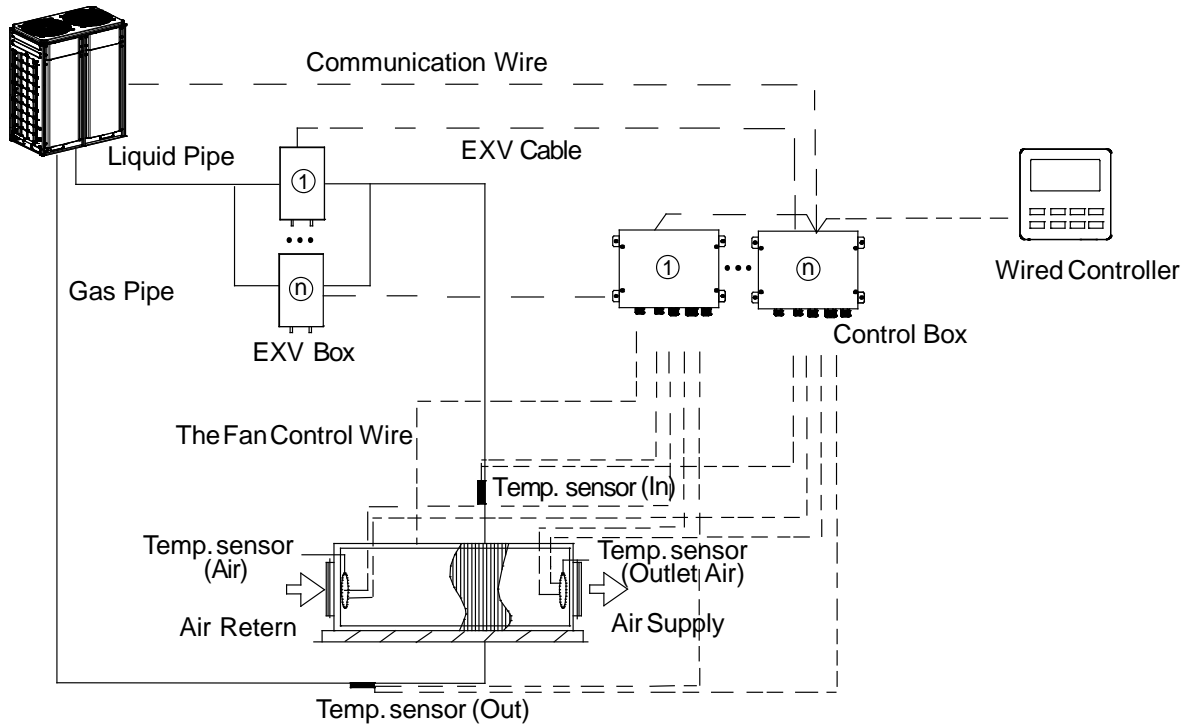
Communication Wire

Liquid Pipe

EXV Cable

①

ⓝ

EXV Box

Gas Pipe

①

ⓝ

Wired Controller

Control Box

The Fan Control Wire

Temp. sensor (In)

Temp. sensor (Air)

Temp. sensor (Outlet Air)

Air Retern

Air Supply

Temp. sensor (Out)